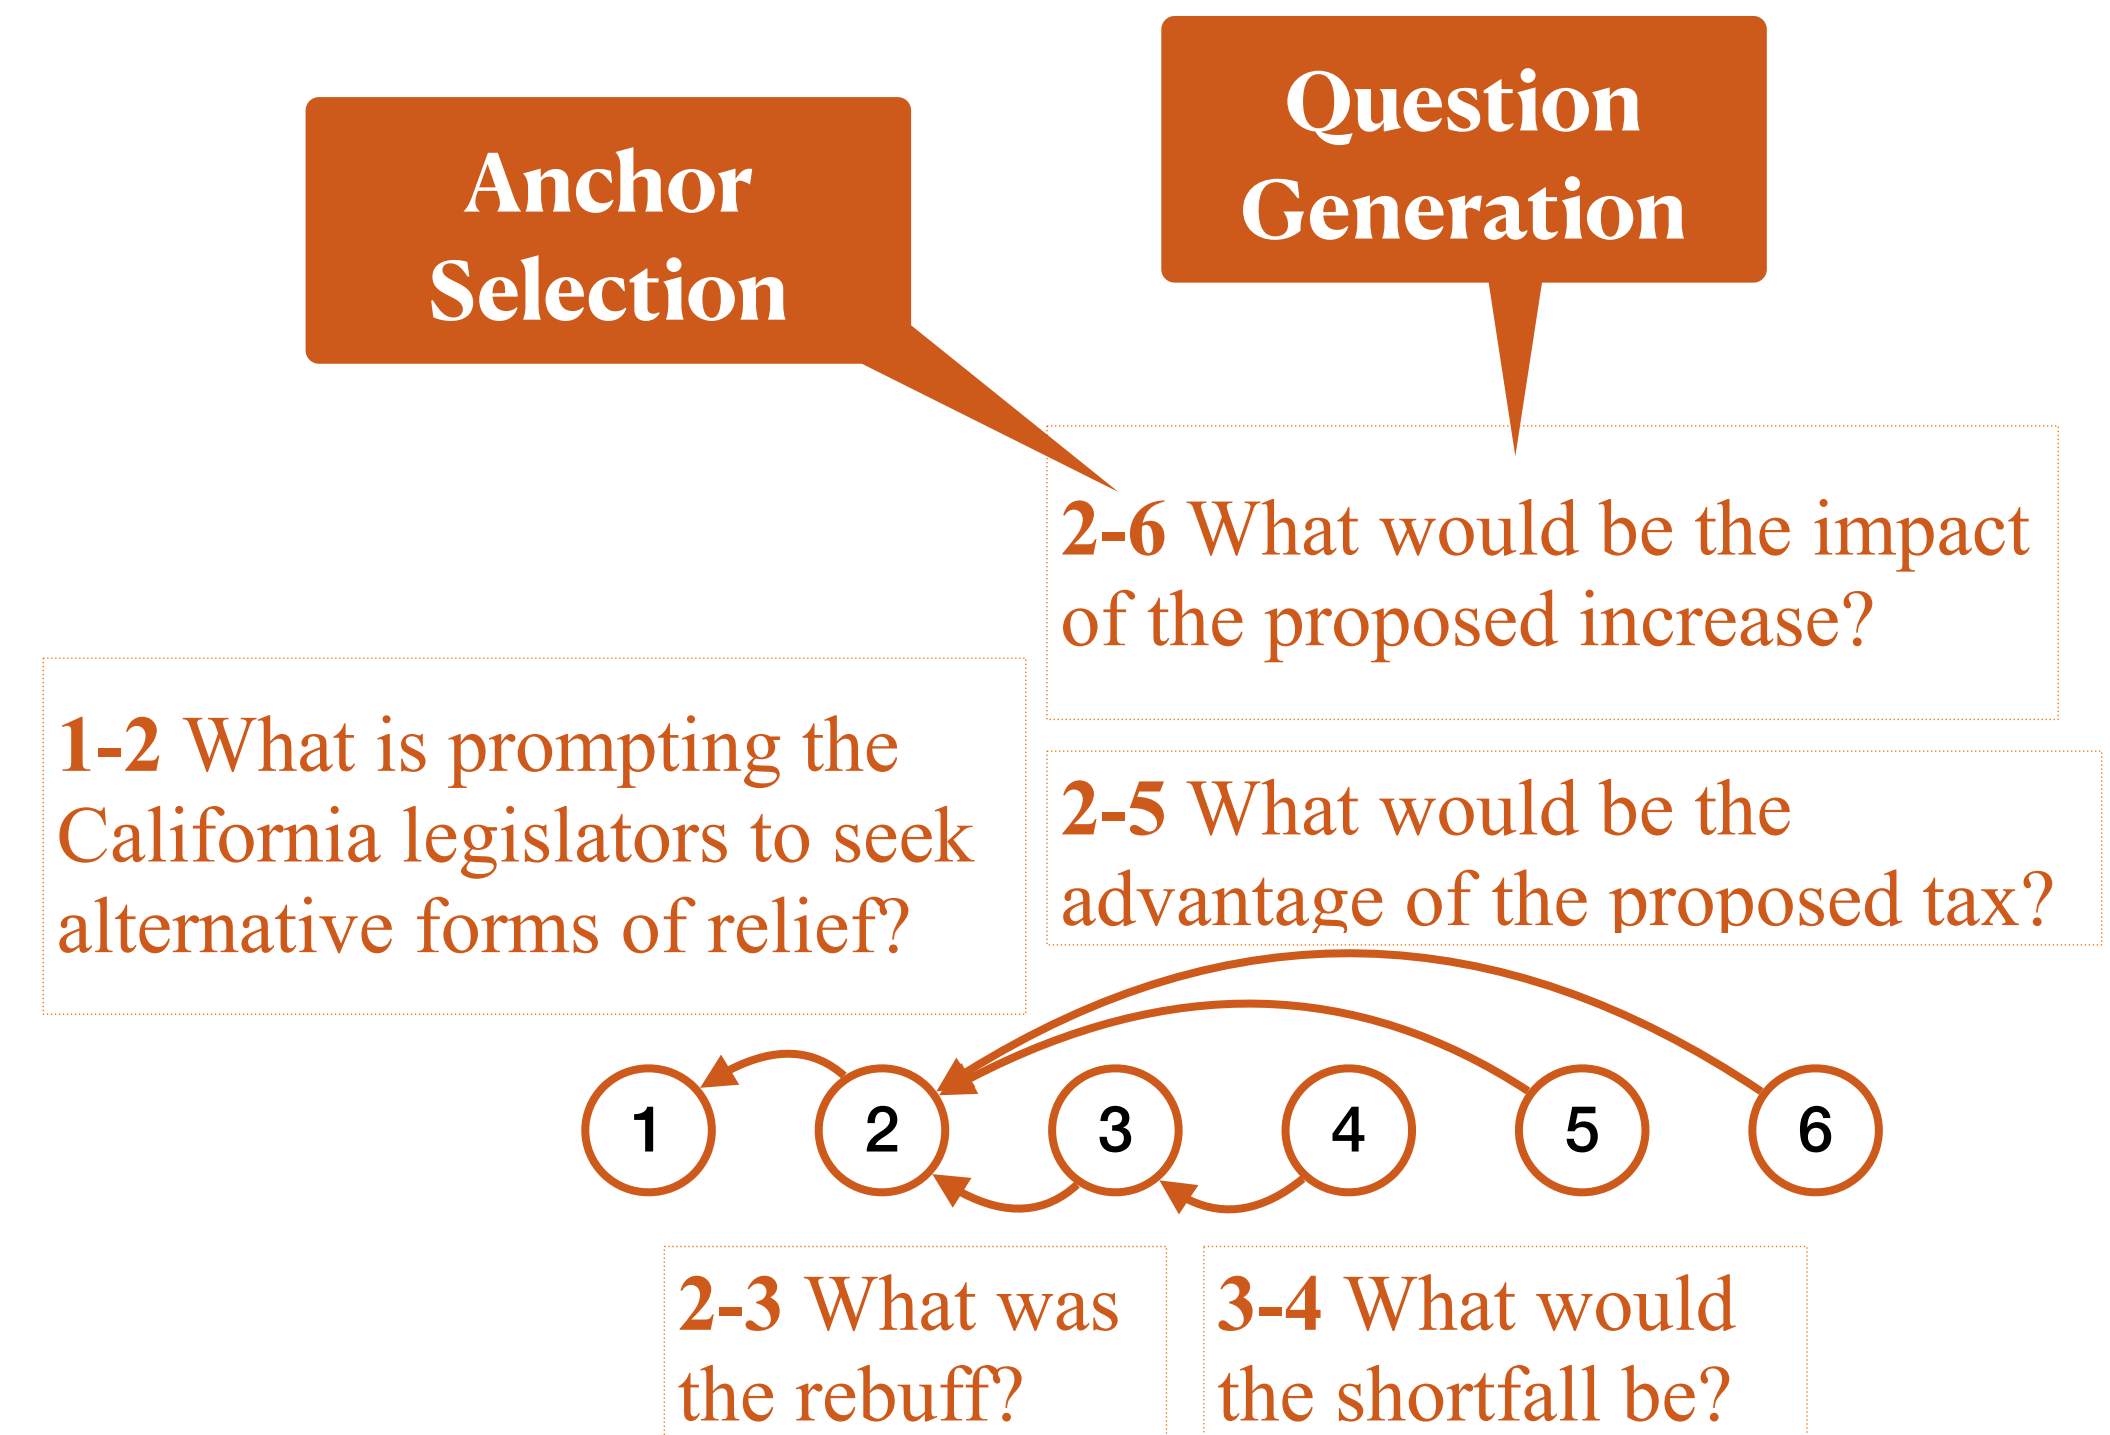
Anchor Selection

Question Generation

**2-6** What would be the impact of the proposed increase?

**1-2** What is prompting the California legislators to seek alternative forms of relief?

**2-5** What would be the advantage of the proposed tax?

1 2 3 4 5 6

**2-3** What was the rebuff?

**3-4** What would the shortfall be?